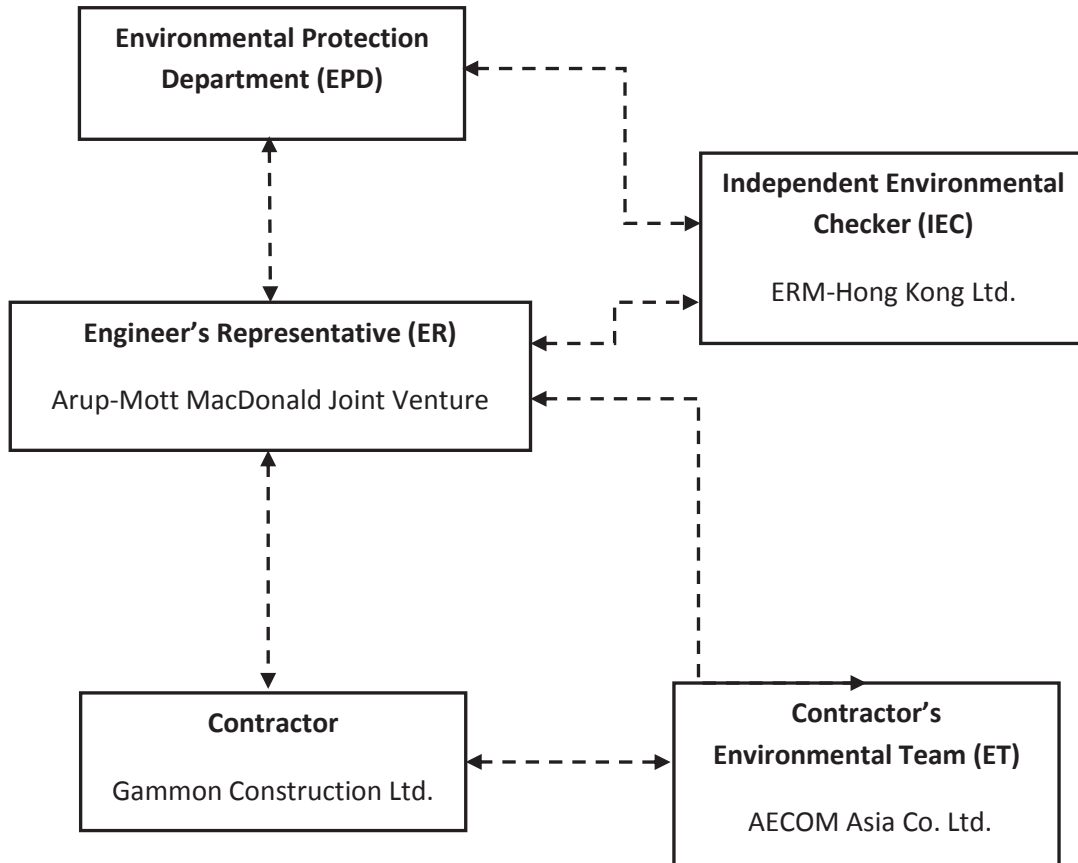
Environmental Protection Department (EPD)

Independent Environmental Checker (IEC)

ERM-Hong Kong Ltd.

Engineer's Representative (ER)

Arup-Mott MacDonald Joint Venture

Contractor

Gammon Construction Ltd.

Contractor's Environmental Team (ET)

AECOM Asia Co. Ltd.